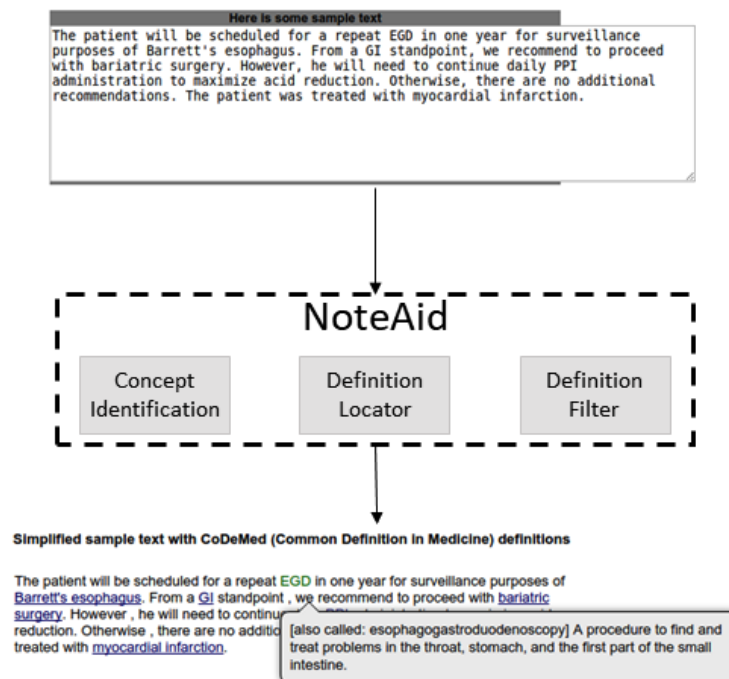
Here is some sample text

The patient will be scheduled for a repeat EGD in one year for surveillance purposes of Barrett's esophagus. From a GI standpoint, we recommend to proceed with bariatric surgery. However, he will need to continue daily PPI administration to maximize acid reduction. Otherwise, there are no additional recommendations. The patient was treated with myocardial infarction.

NoteAid

Concept Identification

Definition Locator

Definition Filter

Simplified sample text with CoDeMed (Common Definition in Medicine) definitions

The patient will be scheduled for a repeat EGD in one year for surveillance purposes of Barrett's esophagus. From a GI standpoint , we recommend to proceed with bariatric surgery. However , he will need to continu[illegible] reduction. Otherwise , there are no additio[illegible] treated with myocardial infarction.

[also called: esophagogastroduodenoscopy] A procedure to find and treat problems in the throat, stomach, and the first part of the small intestine.